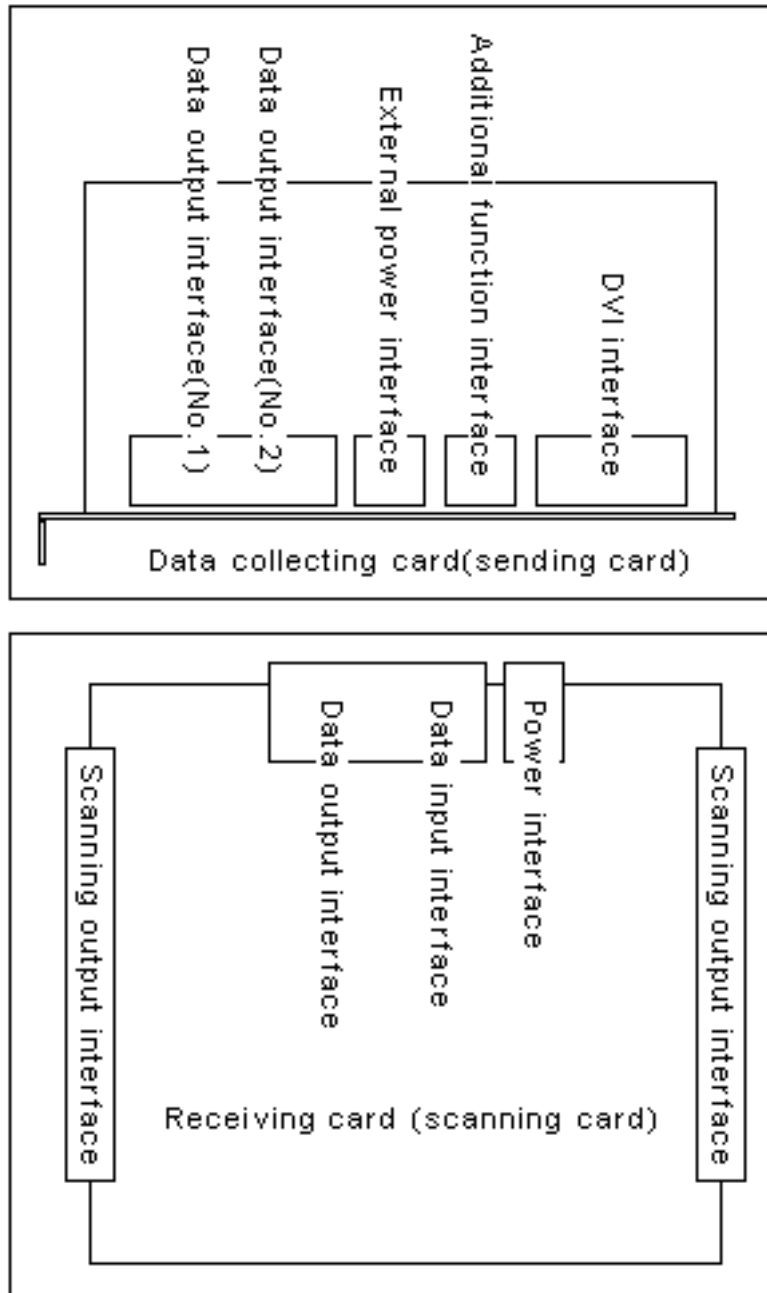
Data output interface(No.1)
Data output interface(No.2)
External power interface
Additional function interface
DVI interface
Data collecting card(sending card)

Scanning output interface
Data output interface
Data input interface
Power interface
Scanning output interface
Receiving card (scanning card)